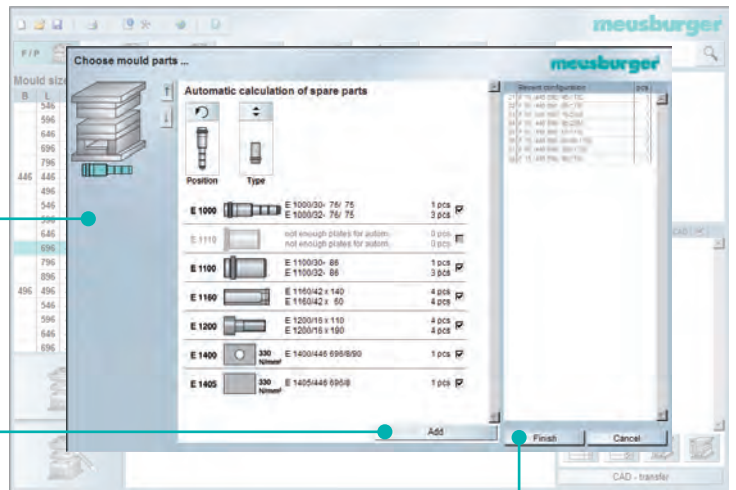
meusburger

F/P

Mould size

B L

546
646
696
796
446 446
496
546
596
646
696
796
896
496 496
546
596
646
696

Choose mould parts ...

meusburger

Automatic calculation of spare parts

Position Type

E 1000 E 1000/30- 76/ 75 E 1000/32- 76/ 75 1 pcs 3 pcs

E 1110 not enough plates for autom. not enough plates for autom. 0 pcs 0 pcs

E 1100 E 1100/30- 86 E 1100/32- 86 1 pcs 3 pcs

E 1160 E 1160/42 x 140 E 1160/42 x 60 4 pcs 4 pcs

E 1200 E 1200/16 x 110 E 1200/16 x 190 4 pcs 4 pcs

E 1400 330 N/mm² E 1400/446 696/8/90 1 pcs

E 1405 330 N/mm² E 1405/446 696/8 1 pcs

Recent configuration pcs

Add

Finish

Cancel

CAD - transfer